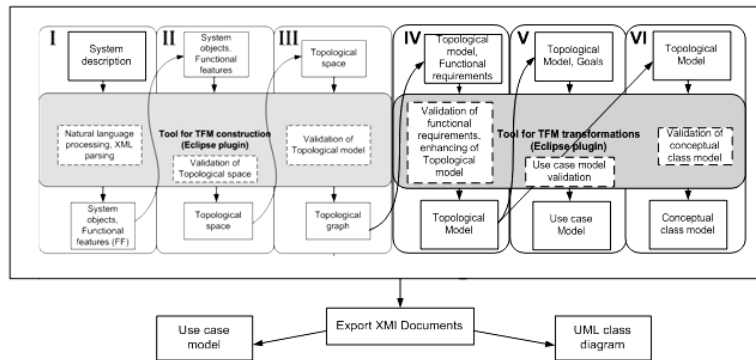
I

System description

Natural language processing, XML parsing

System objects, Functional features (FF)

II

System objects, Functional features

Tool for TFM construction (Eclipse plugin)

Validation of Topological space

Topological space

III

Topological space

Validation of Topological model

Topological graph

IV

Topological model, Functional requirements

Validation of functional requirements, enhancing of Topological model

Topological Model

V

Topological Model, Goals

Tool for TFM transformations (Eclipse plugin)

Use case model validation

Use case Model

VI

Topological Model

Validation of conceptual class model

Conceptual class model

Use case model

Export XMI Documents

UML class diagram